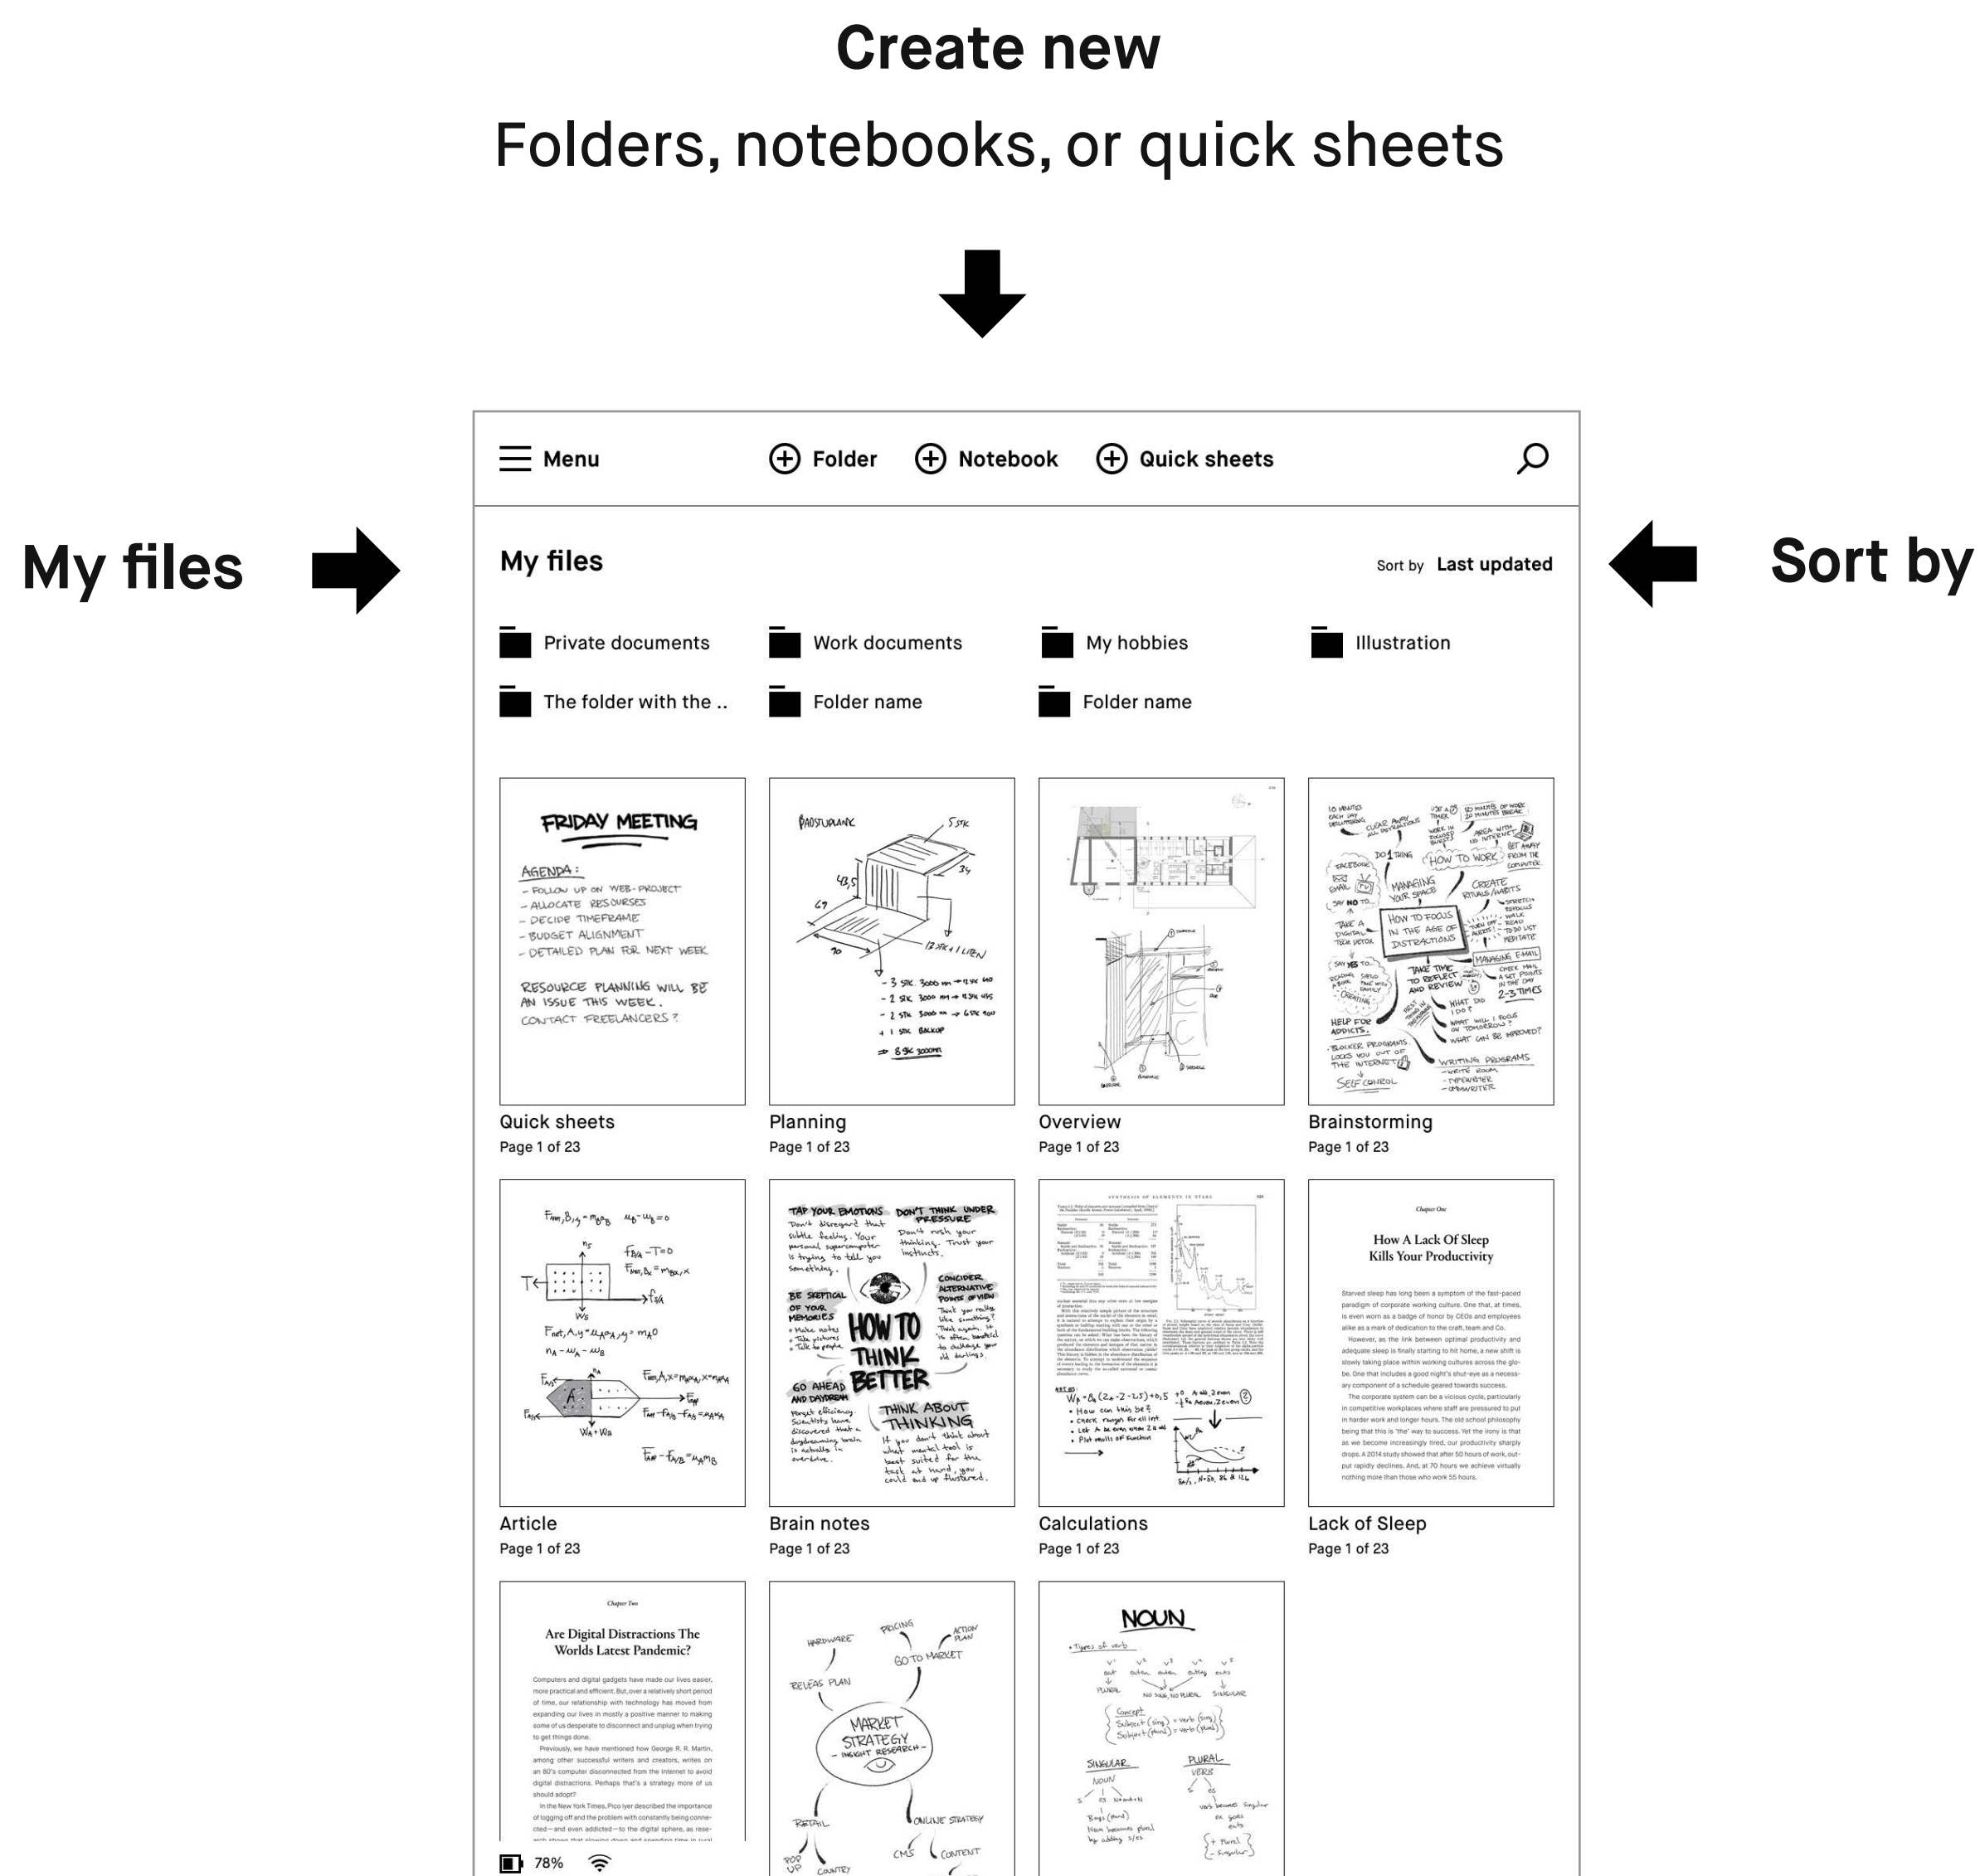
Create new

Folders, notebooks, or quick sheets

My files

Sort by

Menu
Folder
Notebook
Quick sheets

My files

Sort by Last updated

Private documents
Work documents
My hobbies
Illustration
The folder with the ..
Folder name
Folder name

FRIDAY MEETING

AGENDA:
- FOLLOW UP ON WEB-PROJECT
- ALLOCATE RESOURSES
- DECIDE TIMEFRAME
- BUDGET ALIGNMENT
- DETAILED PLAN FOR NEXT WEEK

RESOURCE PLANNING WILL BE AN ISSUE THIS WEEK.
CONTACT FREELANCERS?

Quick sheets
Page 1 of 23

Planning
Page 1 of 23

Overview
Page 1 of 23

HOW TO WORK
MANAGING YOUR SPACE
HOW TO FOCUS IN THE AGE OF DISTRACTIONS
TAKE TIME TO REFLECT AND REVIEW
WRITING PROGRAMS
SELF CONTROL

Brainstorming
Page 1 of 23

Article
Page 1 of 23

HOW TO THINK BETTER
TAP YOUR EMOTIONS
DON'T THINK UNDER PRESSURE
BE SKEPTICAL OF YOUR MEMORIES
CONSIDER ALTERNATIVE POINTS OF VIEW
GO AHEAD AND DAYDREAM
THINK ABOUT THINKING

Brain notes
Page 1 of 23

Calculations
Page 1 of 23

Chapter One
How A Lack Of Sleep Kills Your Productivity

Lack of Sleep
Page 1 of 23

Chapter Two
Are Digital Distractions The Worlds Latest Pandemic?

MARKET STRATEGY
INSIGHT RESEARCH
HARDWARE
PRICING
ACTION PLAN
GO TO MARKET
RELEAS PLAN
RETAIL
ONLINE STRATEGY
CMS
CONTENT

NOUN
SINGULAR
PLURAL

78%